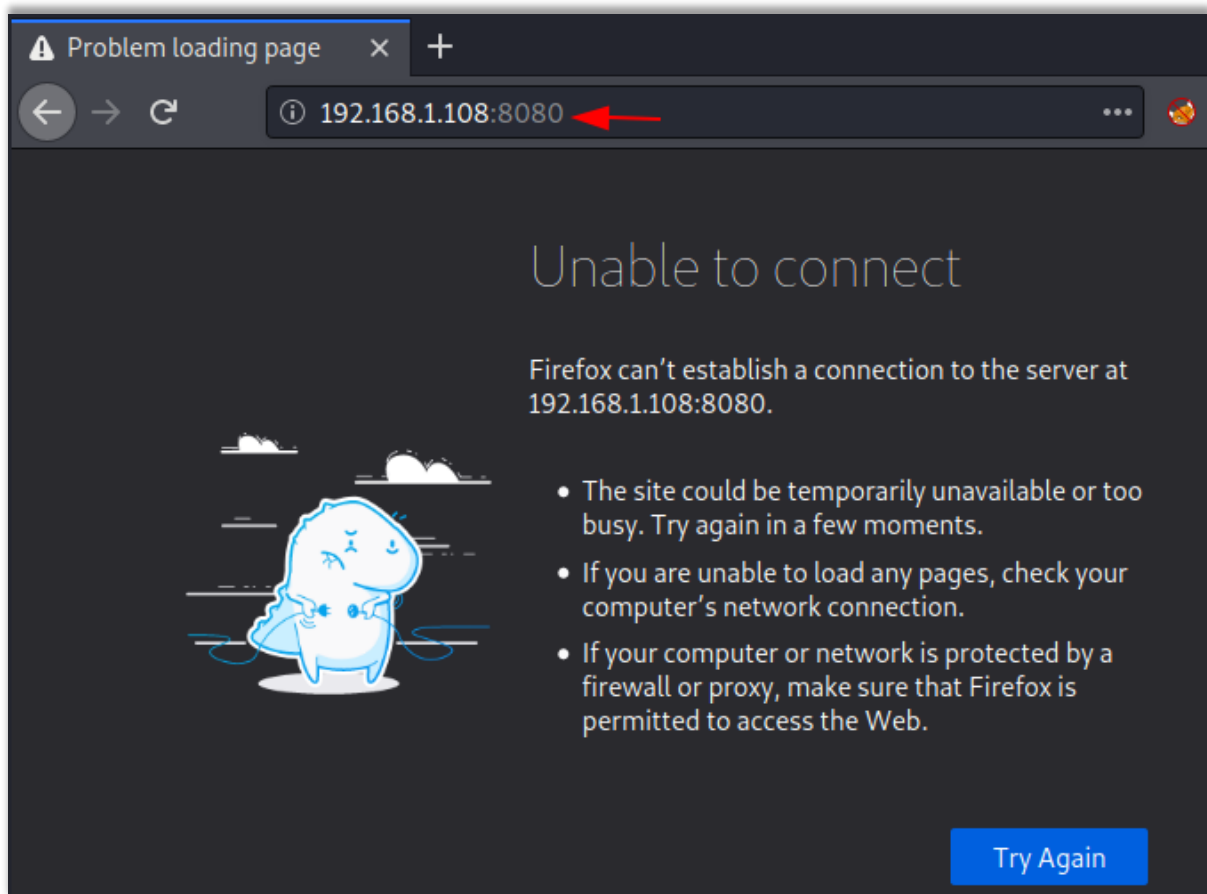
Problem loading page

192.168.1.108:8080

Unable to connect

Firefox can’t establish a connection to the server at 192.168.1.108:8080.

- The site could be temporarily unavailable or too busy. Try again in a few moments.
- If you are unable to load any pages, check your computer’s network connection.
- If your computer or network is protected by a firewall or proxy, make sure that Firefox is permitted to access the Web.

Try Again